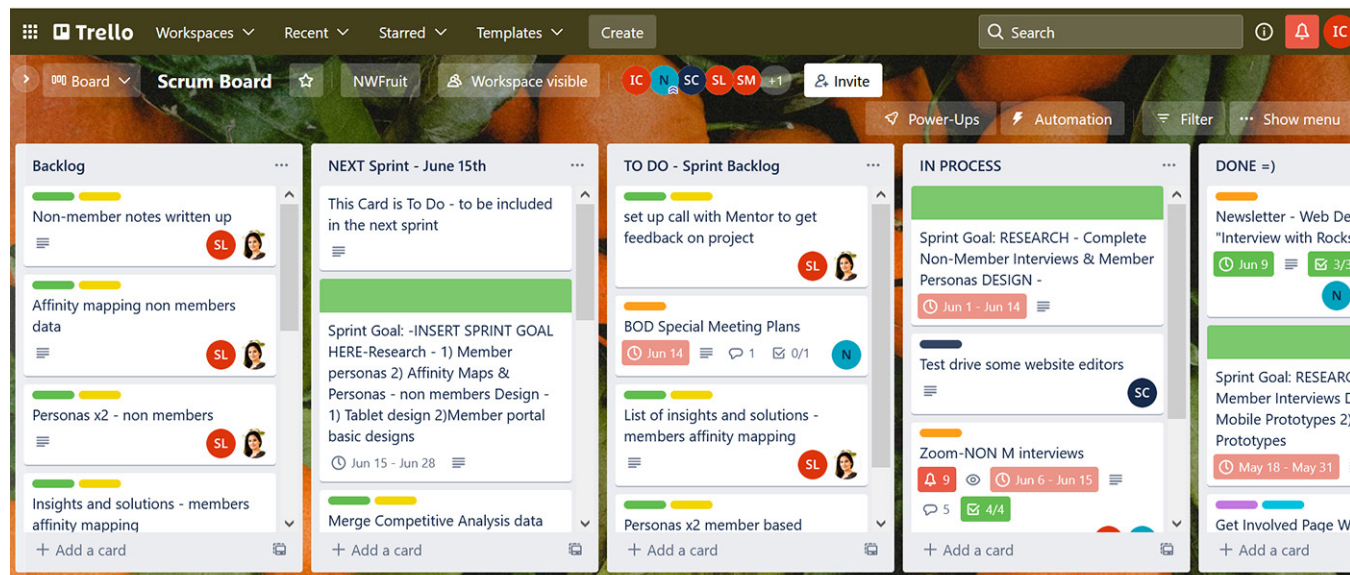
Trello Workspaces Recent Starred Templates Create Search IC

Board Scrum Board NWFruit Workspace visible IC N SC SL SM +1 Invite

Power-Ups Automation Filter Show menu

Backlog ...

Non-member notes written up
SL

Affinity mapping non members data
SL

Personas x2 - non members
SL

Insights and solutions - members affinity mapping

+ Add a card

NEXT Sprint - June 15th ...

This Card is To Do - to be included in the next sprint

Sprint Goal: -INSERT SPRINT GOAL HERE-Research - 1) Member personas 2) Affinity Maps & Personas - non members Design - 1) Tablet design 2)Member portal basic designs
Jun 15 - Jun 28

Merge Competitive Analysis data

+ Add a card

TO DO - Sprint Backlog ...

set up call with Mentor to get feedback on project
SL

BOD Special Meeting Plans
Jun 14 1 0/1 N

List of insights and solutions - members affinity mapping
SL

Personas x2 member based

+ Add a card

IN PROCESS ...

Sprint Goal: RESEARCH - Complete Non-Member Interviews & Member Personas DESIGN -
Jun 1 - Jun 14

Test drive some website editors
SC

Zoom-NON M interviews
9 Jun 6 - Jun 15
5 4/4

+ Add a card

DONE =)

Newsletter - Web De
"Interview with Rocks
Jun 9 3/3
N

Sprint Goal: RESEARC
Member Interviews 2
Mobile Prototypes 2
Prototypes
May 18 - May 31

Get Involved Page W

+ Add a card